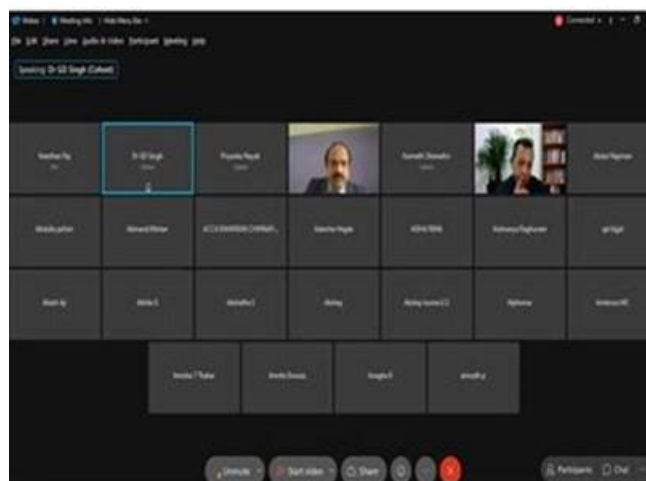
Webex | Meeting Info | Hide Menu Bar
Connected

File Edit Share View Audio & Video Participant Meeting Help

Speaking: Dr GD Singh (Cohost)

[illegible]

Dr GD Singh

Priyanka Nayak

Kunwath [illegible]

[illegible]

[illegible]

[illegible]

ACCA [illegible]

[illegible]

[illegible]

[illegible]

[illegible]

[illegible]

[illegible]

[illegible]

Akshay

Akshay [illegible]

Alphonse

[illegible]

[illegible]

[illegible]

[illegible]

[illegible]

Unmute

Start video

Share

Participants

Chat